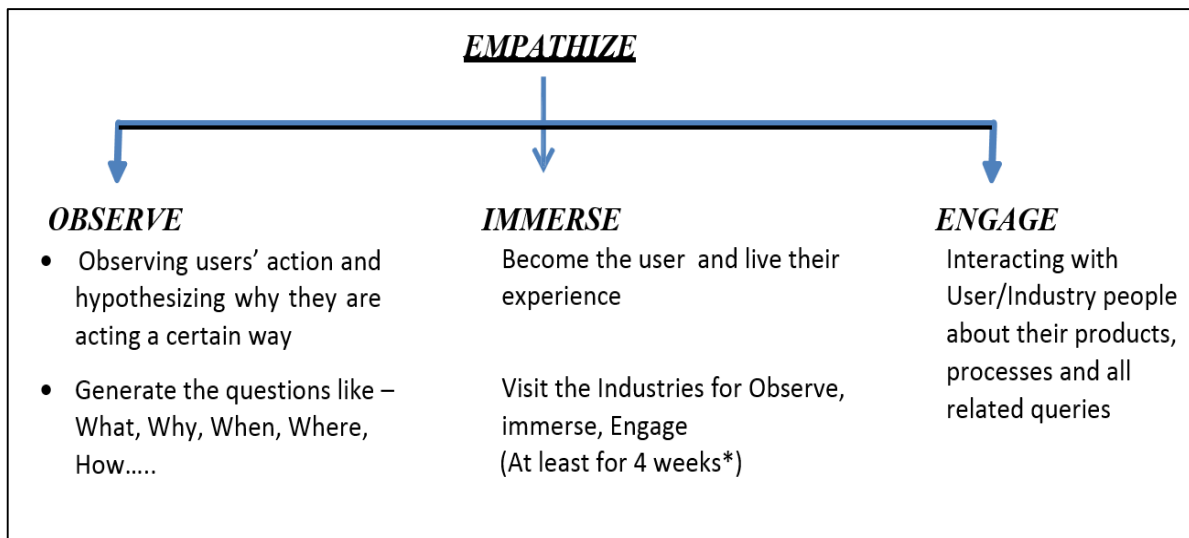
EMPATHIZE

OBSERVE

- Observing users' action and hypothesizing why they are acting a certain way
- Generate the questions like – What, Why, When, Where, How…..

IMMERSE

Become the user and live their experience

Visit the Industries for Observe, immerse, Engage (At least for 4 weeks*)

ENGAGE

Interacting with User/Industry people about their products, processes and all related queries